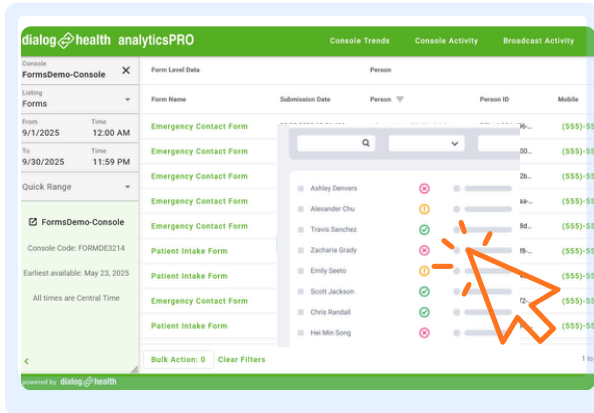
dialog health analyticsPRO

Console Trends Console Activity Broadcast Activity

Console
FormsDemo-Console

Listing
Forms

From
9/1/2025

Time
12:00 AM

To
9/30/2025

Time
11:59 PM

Quick Range

FormsDemo-Console

Console Code: FORMDE3214

Earliest available: May 23, 2025

All times are Central Time

Form Level Data

Person

Form Name

Submission Date

Person

Person ID

Mobile

Emergency Contact Form
(555)-55
Emergency Contact Form
(555)-55
Emergency Contact Form
(555)-55
Emergency Contact Form
(555)-55
Emergency Contact Form
(555)-55
Patient Intake Form
(555)-55
Patient Intake Form
(555)-55
Emergency Contact Form
(555)-55
Patient Intake Form
(555)-55

Ashley Denvers
Alexander Chu
Travis Sanchez
Zacharia Grady
Emily Seeto
Scott Jackson
Chris Randall
Hei Min Song

Bulk Action: 0
Clear Filters

powered by dialog health